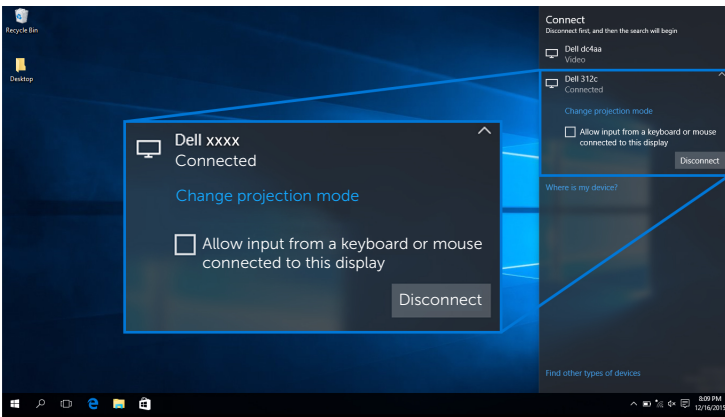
Recycle Bin

Desktop

Dell xxxx
Connected

Change projection mode

Allow input from a keyboard or mouse connected to this display

Disconnect

Connect
Disconnect first, and then the search will begin

Dell dc4aa
Video

Dell 312c
Connected

Change projection mode

Allow input from a keyboard or mouse connected to this display

Disconnect

Where is my device?

Find other types of devices

8:09 PM
12/16/201